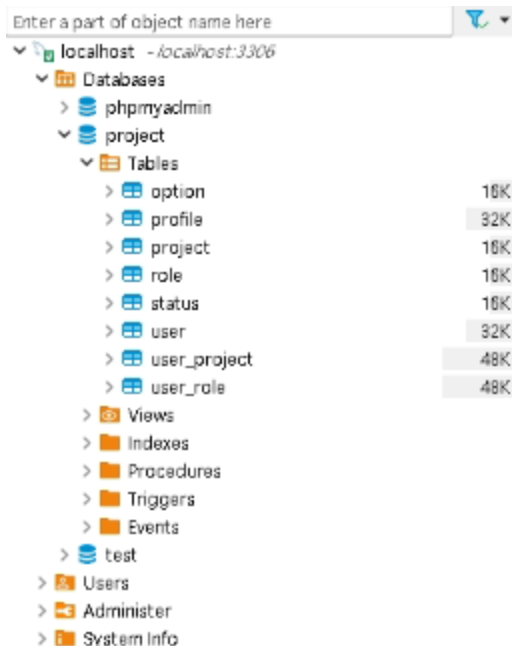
Enter a part of object name here

localhost - localhost:3306
Databases
phpmyadmin
project
Tables
option 16K
profile 32K
project 16K
role 16K
status 16K
user 32K
user_project 48K
user_role 48K
Views
Indexes
Procedures
Triggers
Events
test
Users
Administer
System Info